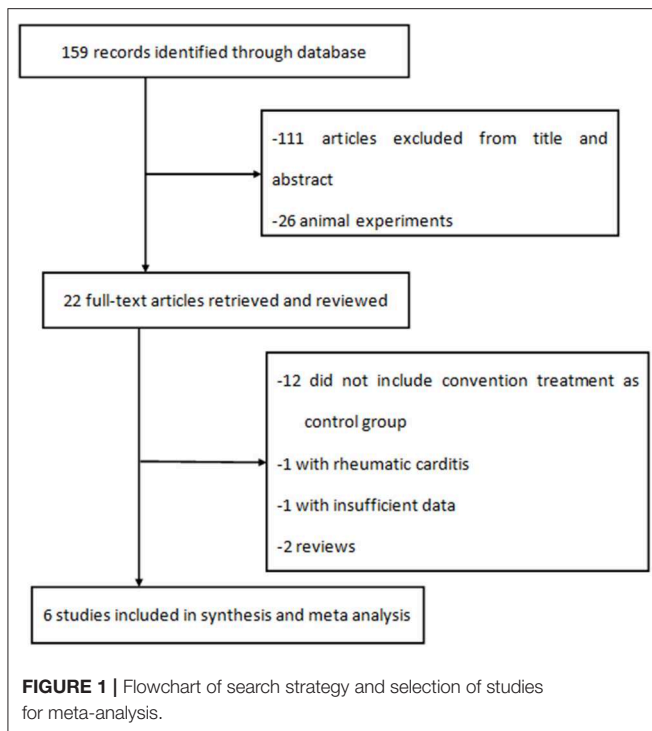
159 records identified through database

-111 articles excluded from title and abstract
-26 animal experiments

22 full-text articles retrieved and reviewed

-12 did not include convention treatment as control group
-1 with rheumatic carditis
-1 with insufficient data
-2 reviews

6 studies included in synthesis and meta analysis

**FIGURE 1 |** Flowchart of search strategy and selection of studies for meta-analysis.